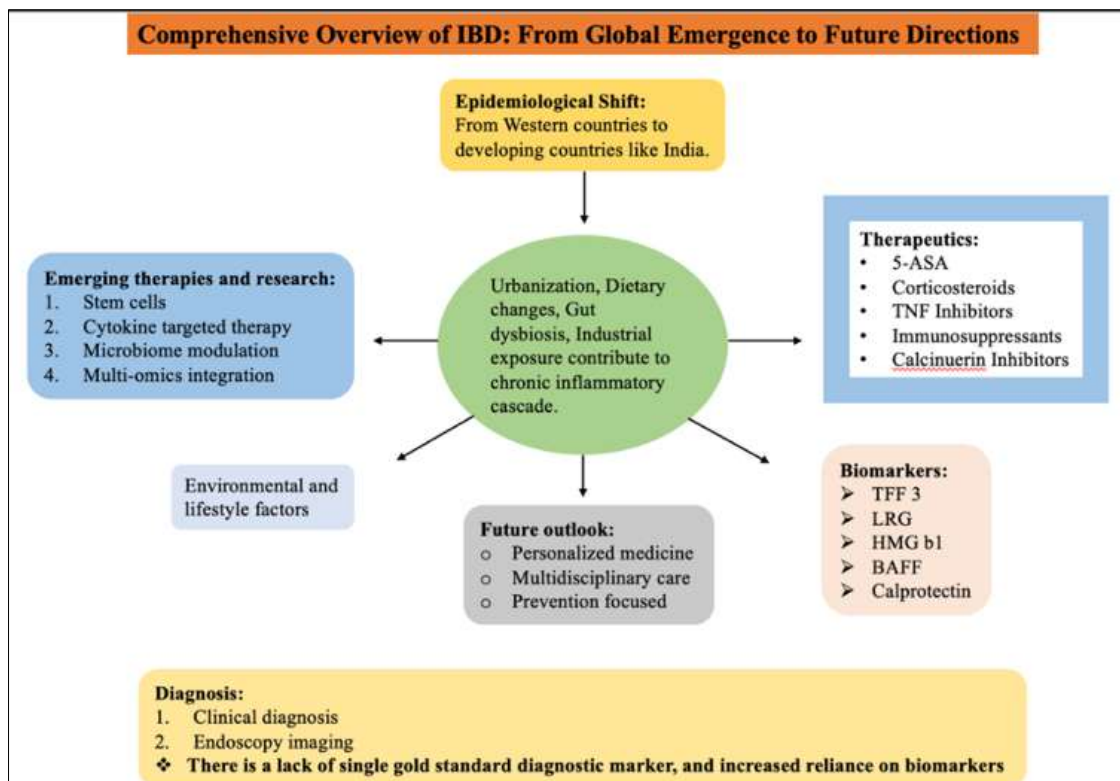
Comprehensive Overview of IBD: From Global Emergence to Future Directions

Epidemiological Shift:
From Western countries to developing countries like India.

Emerging therapies and research:
1. Stem cells
2. Cytokine targeted therapy
3. Microbiome modulation
4. Multi-omics integration

Urbanization, Dietary changes, Gut dysbiosis, Industrial exposure contribute to chronic inflammatory cascade.

Therapeutics:
• 5-ASA
• Corticosteroids
• TNF Inhibitors
• Immunosuppressants
• Calcinuerin Inhibitors

Environmental and lifestyle factors

Future outlook:
o Personalized medicine
o Multidisciplinary care
o Prevention focused

Biomarkers:
➢ TFF 3
➢ LRG
➢ HMG b1
➢ BAFF
➢ Calprotectin

Diagnosis:
1. Clinical diagnosis
2. Endoscopy imaging
❖ There is a lack of single gold standard diagnostic marker, and increased reliance on biomarkers